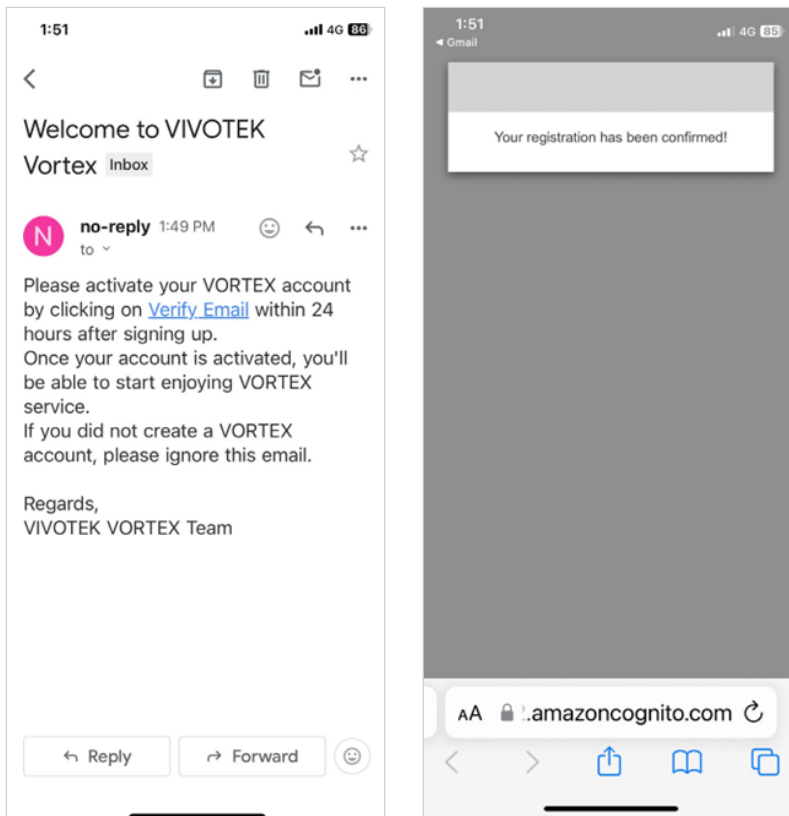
1:51
4G 86

Welcome to VIVOTEK Vortex Inbox

N
no-reply 1:49 PM
to

Please activate your VORTEX account by clicking on Verify Email within 24 hours after signing up.
Once your account is activated, you'll be able to start enjoying VORTEX service.
If you did not create a VORTEX account, please ignore this email.

Regards,
VIVOTEK VORTEX Team

Reply
Forward

1:51
◄ Gmail
4G 85

Your registration has been confirmed!

AA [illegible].amazoncognito.com